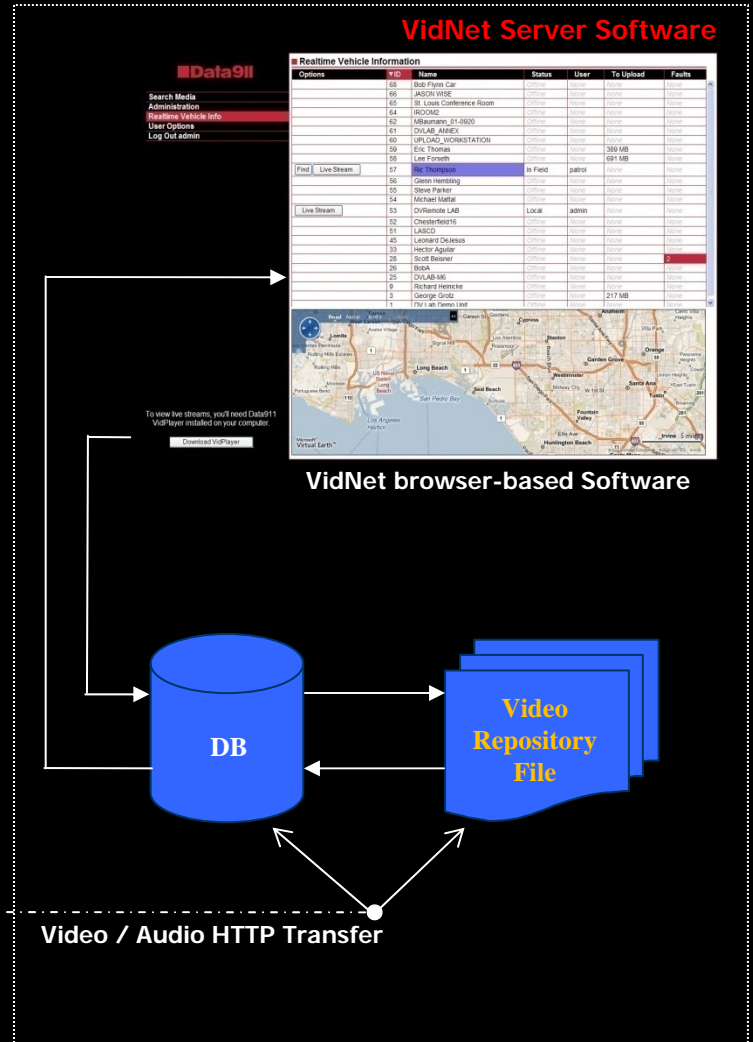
VidNet Server Software

Data911

Search Media
Administration
Realtime Vehicle Info
User Options
Log Out admin

Realtime Vehicle Information

| Options | ID | Name | Status | User | To Upload | Faults |
|---|---|---|---|---|---|---|
| | 68 | Bob Flynn Car | Offline | None | None | None |
| | 66 | JASON WISE | Offline | None | None | None |
| | 65 | St. Louis Conference Room | Offline | None | None | None |
| | 64 | IROOM2 | Offline | None | None | None |
| | 62 | MBaumann_01-0920 | Offline | None | None | None |
| | 61 | DVLAB_ANNEX | Offline | None | None | None |
| | 60 | UPLOAD_WORKSTATION | Offline | None | None | None |
| | 59 | Eric Thomas | Offline | None | 389 MB | None |
| | 58 | Lee Forseth | Offline | None | 691 MB | None |
| Find Live Stream | 57 | Ric Thompson | In Field | patrol | None | None |
| | 56 | Glenn Hembling | Offline | None | None | None |
| | 55 | Steve Parker | Offline | None | None | None |
| | 54 | Michael Mattal | Offline | None | None | None |
| Live Stream | 53 | DVRemote LAB | Local | admin | None | None |
| | 52 | Chesterfield16 | Offline | None | None | None |
| | 51 | LASCD | Offline | None | None | None |
| | 45 | Leonard DeJesus | Offline | None | None | None |
| | 33 | Hector Aguilar | Offline | None | None | None |
| | 28 | Scott Belsner | Offline | None | None | 2 |
| | 26 | BobA | Offline | None | None | None |
| | 25 | DVLAB-M6 | Offline | None | None | None |
| | 9 | Richard Heinicke | Offline | None | None | None |
| | 3 | George Grotz | Offline | None | 217 MB | None |
| | 1 | DV Lab Demo Unit | Offline | None | None | None |

Long Beach
Seal Beach
San Pedro Bay
Los Angeles Harbor
Garden Grove
Westminster
Santa Ana
Orange
Fountain Valley
Huntington Beach
Irvine
Tustin
Anaheim
Cypress
Stanton
Carson
Microsoft Virtual Earth

To view live streams, you'll need Data911 VidPlayer installed on your computer.
Download VidPlayer

VidNet browser-based Software

DB

Video Repository File

Video / Audio HTTP Transfer